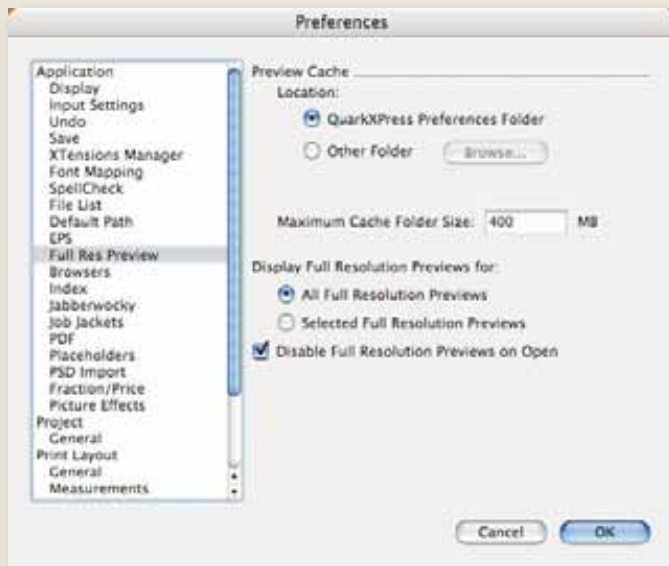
Preferences

Application
Display
Input Settings
Undo
Save
XTensions Manager
Font Mapping
SpellCheck
File List
Default Path
EPS
Full Res Preview
Browsers
Index
Jabberwocky
Job Jackets
PDF
Placeholders
PSD Import
Fraction/Price
Picture Effects
Project
General
Print Layout
General
Measurements

Preview Cache
Location:
QuarkXPress Preferences Folder
Other Folder
Browse...

Maximum Cache Folder Size: 400 MB

Display Full Resolution Previews for:
All Full Resolution Previews
Selected Full Resolution Previews
Disable Full Resolution Previews on Open

Cancel
OK